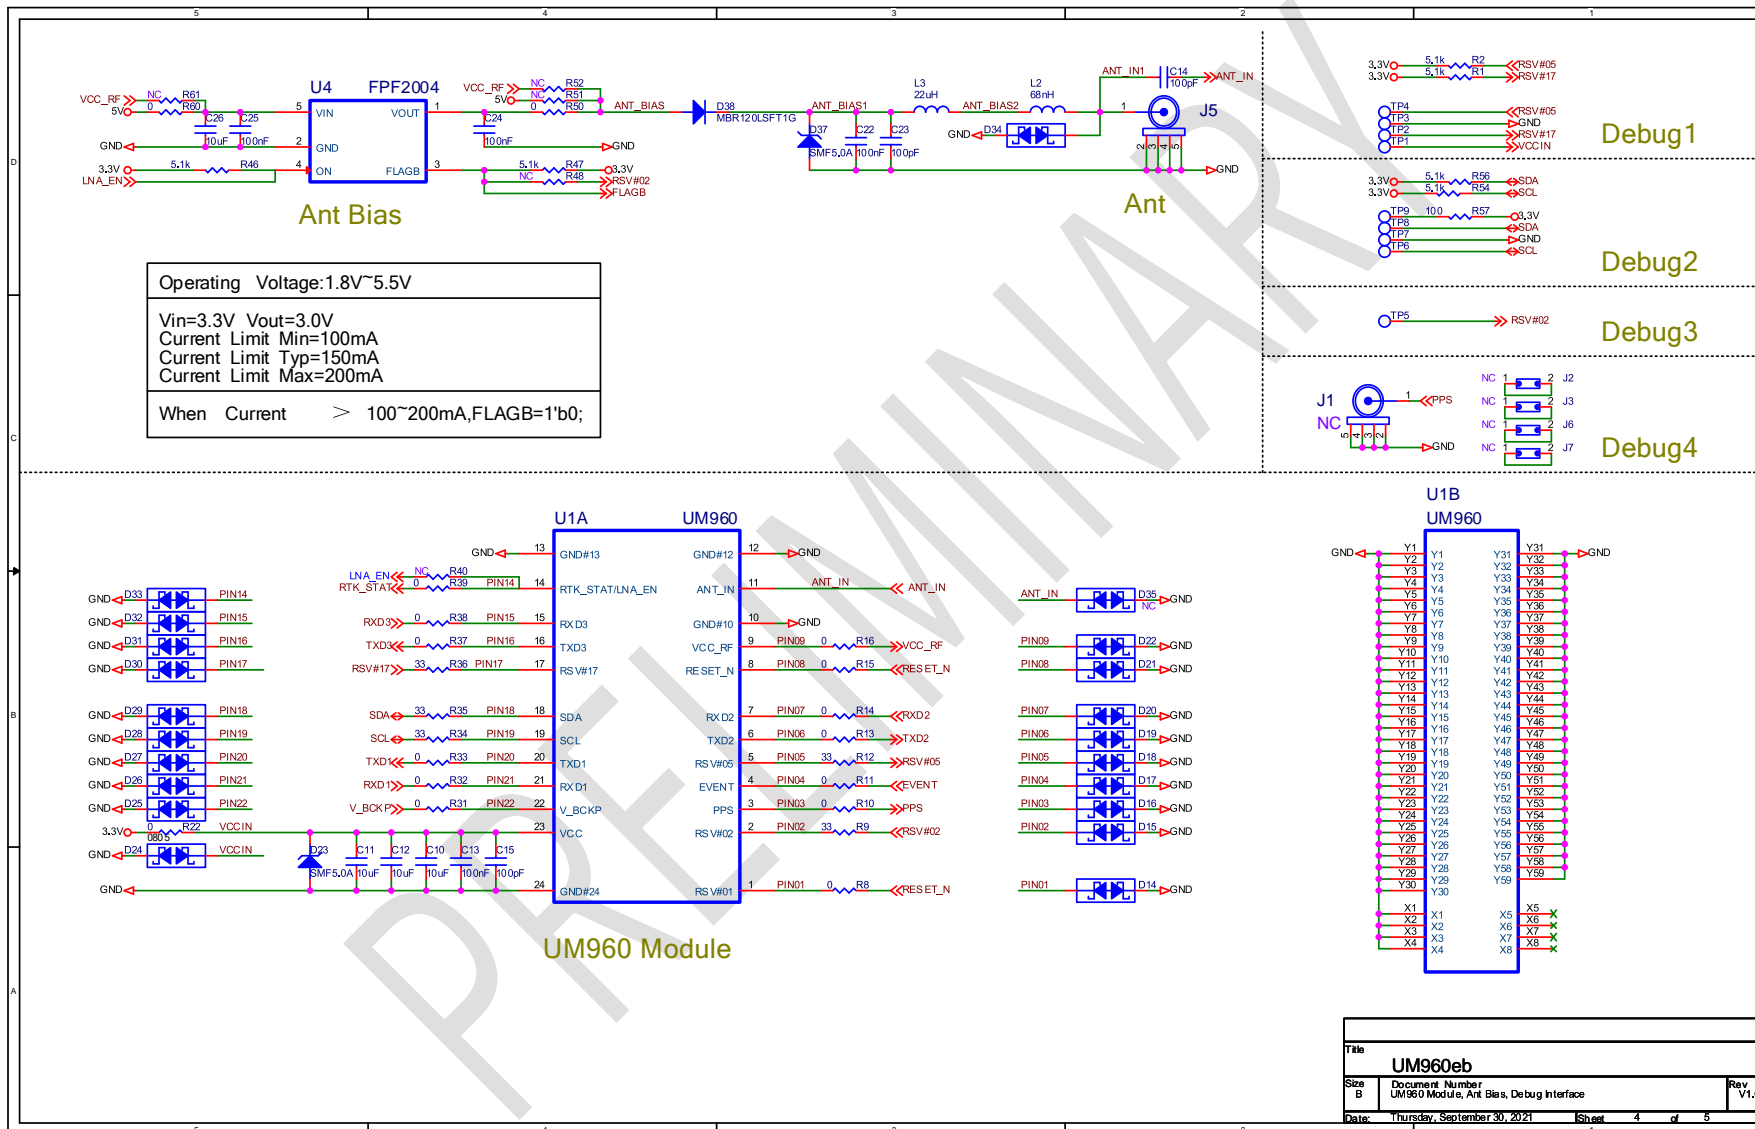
5 4 3 2 1

U4 FPF2004

VCC_RF NC R61 5V 0 R60 C26 C25 10uF 100nF GND 3.3V 5.1k R46 LNA_EN

VIN VOUT GND ON FLAGB

5 1 2 4 3

VCC_RF NC R52 5V NC R51 0 R50 C24 100nF GND 5.1k R47 3.3V NC R48 RSV#02 FLAGB

ANT_BIAS D38 MBR120LSFT1G ANT_BIAS1 D37 SMF5.0A C22 100nF C23 100pF L3 22uH ANT_BIAS2 L2 68nH GND D34 ANT_IN1 C14 100pF ANT_IN 1 J5 2 3 4 5 GND

Ant Bias

Ant

| Operating Voltage:1.8V~5.5V |
|---|
| Vin=3.3V Vout=3.0V<br>Current Limit Min=100mA<br>Current Limit Typ=150mA<br>Current Limit Max=200mA |
| When Current > 100~200mA,FLAGB=1'b0; |

3.3V 5.1k R2 RSV#05 3.3V 5.1k R1 RSV#17 TP4 RSV#05 TP3 GND TP2 RSV#17 TP1 VCCIN Debug1

3.3V 5.1k R56 SDA 3.3V 5.1k R54 SCL TP9 100 R57 3.3V TP8 SDA TP7 GND TP6 SCL Debug2

TP5 RSV#02 Debug3

J1 NC 1 PPS 5 4 3 2 GND NC 1 2 J2 NC 1 2 J3 NC 1 2 J6 NC 1 2 J7 Debug4

U1A UM960

GND 13 GND#13 GND#12 12 GND
LNA_EN NC R40 RTK_STAT 0 R39 PIN14 14 RTK_STAT/LNA_EN ANT_IN 11 ANT_IN ANT_IN
10 GND#10 GND
RXD3 0 R38 PIN15 15 RXD3 VCC_RF 9 PIN09 0 R16 VCC_RF
TXD3 0 R37 PIN16 16 TXD3 RESET_N 8 PIN08 0 R15 RESET_N
RSV#17 33 R36 PIN17 17 RSV#17
SDA 33 R35 PIN18 18 SDA RXD2 7 PIN07 0 R14 RXD2
SCL 33 R34 PIN19 19 SCL TXD2 6 PIN06 0 R13 TXD2
TXD1 0 R33 PIN20 20 TXD1 RSV#05 5 PIN05 33 R12 RSV#05
RXD1 0 R32 PIN21 21 RXD1 EVENT 4 PIN04 0 R11 EVENT
V_BCKP 0 R31 PIN22 22 V_BCKP PPS 3 PIN03 0 R10 PPS
23 VCC RSV#02 2 PIN02 33 R9 RSV#02
GND 24 GND#24 RSV#01 1 PIN01 0 R8 RESET_N

GND D33 PIN14 GND D32 PIN15 GND D31 PIN16 GND D30 PIN17
GND D29 PIN18 GND D28 PIN19 GND D27 PIN20 GND D26 PIN21 GND D25 PIN22
3.3V 0 R22 0805 VCCIN GND D24 VCCIN
D23 SMF5.0A C11 10uF C12 10uF C10 10uF C13 100nF C15 100pF

ANT_IN D35 NC GND PIN09 D22 GND PIN08 D21 GND PIN07 D20 GND PIN06 D19 GND PIN05 D18 GND PIN04 D17 GND PIN03 D16 GND PIN02 D15 GND PIN01 D14 GND

UM960 Module

U1B UM960

GND Y1 Y2 Y3 Y4 Y5 Y6 Y7 Y8 Y9 Y10 Y11 Y12 Y13 Y14 Y15 Y16 Y17 Y18 Y19 Y20 Y21 Y22 Y23 Y24 Y25 Y26 Y27 Y28 Y29 Y30
Y31 Y32 Y33 Y34 Y35 Y36 Y37 Y38 Y39 Y40 Y41 Y42 Y43 Y44 Y45 Y46 Y47 Y48 Y49 Y50 Y51 Y52 Y53 Y54 Y55 Y56 Y57 Y58 Y59 GND
X1 X2 X3 X4 X5 X6 X7 X8

PRELIMINARY

Title UM960eb
Size B Document Number UM960 Module, Ant Bias, Debug Interface Rev V1.
Date: Thursday, September 30, 2021 Sheet 4 of 5